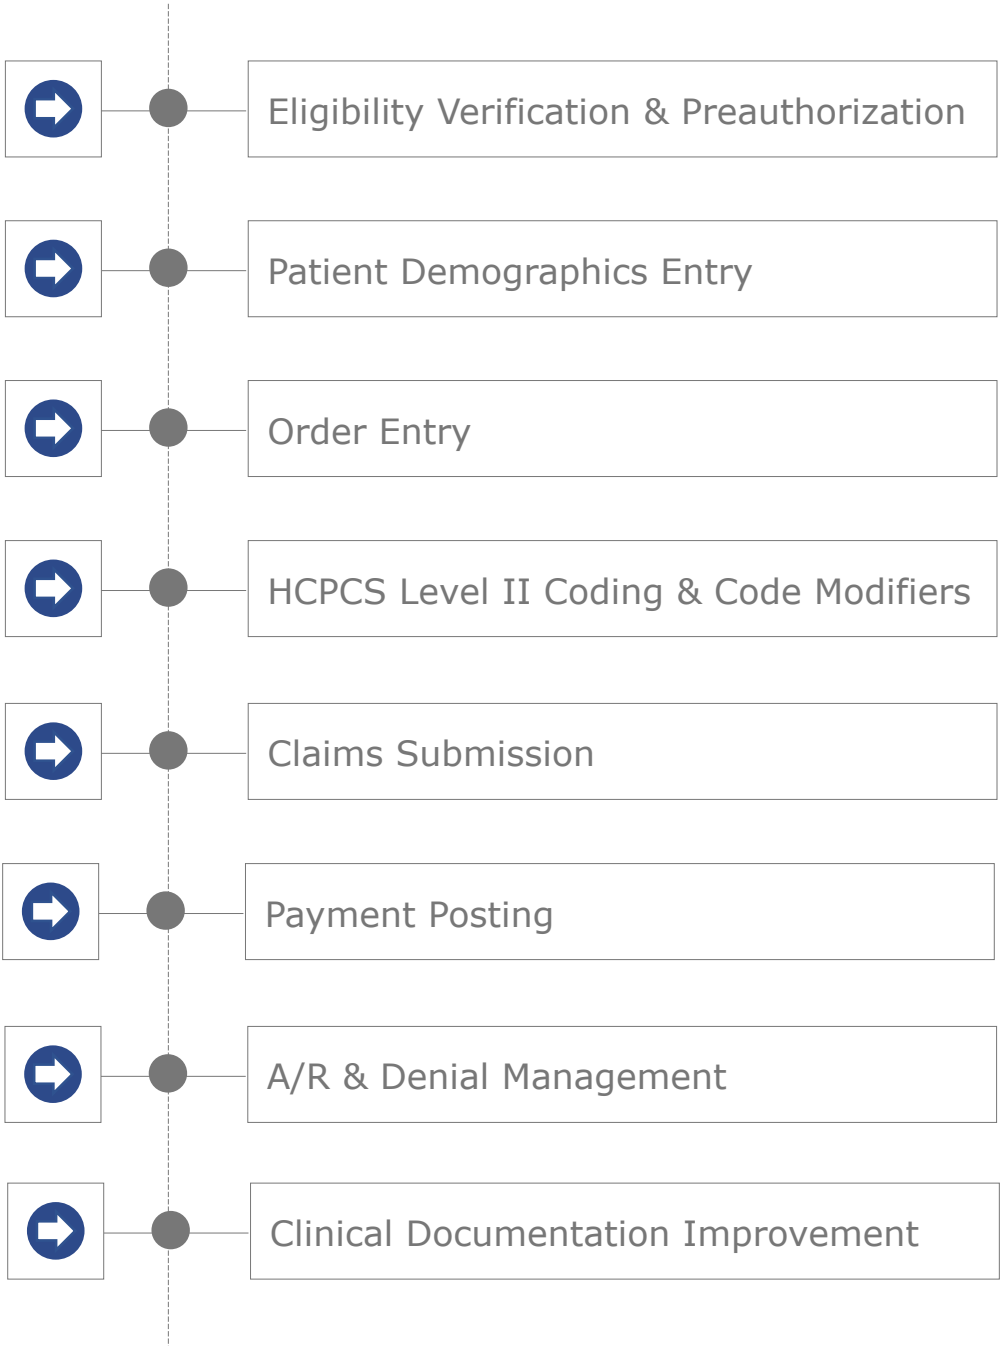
Eligibility Verification & Preauthorization

Patient Demographics Entry

Order Entry

HCPCS Level II Coding & Code Modifiers

Claims Submission

Payment Posting

A/R & Denial Management

Clinical Documentation Improvement